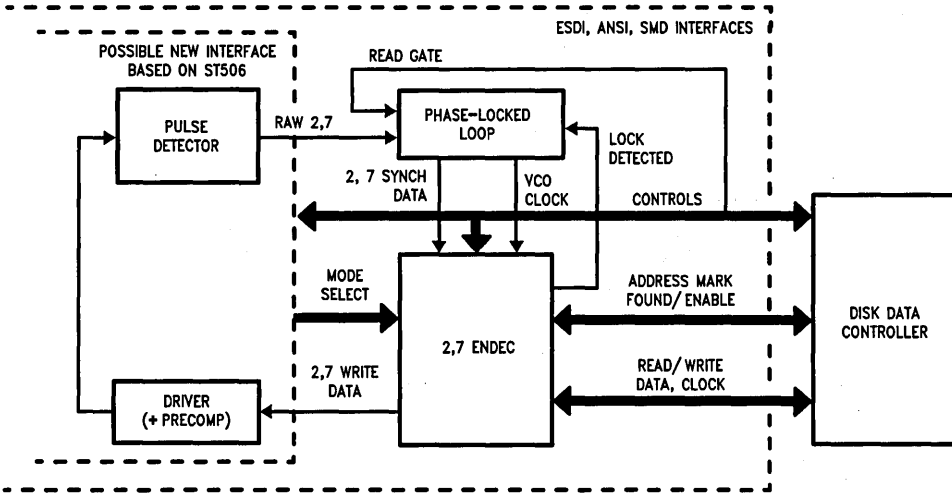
ESDI, ANSI, SMD INTERFACES

POSSIBLE NEW INTERFACE BASED ON ST506

READ GATE

PULSE DETECTOR

RAW 2,7

PHASE-LOCKED LOOP

LOCK DETECTED

2, 7 SYNCH DATA

VCO CLOCK

CONTROLS

MODE SELECT

2,7 ENDEC

ADDRESS MARK FOUND/ ENABLE

DISK DATA CONTROLLER

2,7 WRITE DATA

READ/ WRITE DATA, CLOCK

DRIVER (+ PRECOMP)